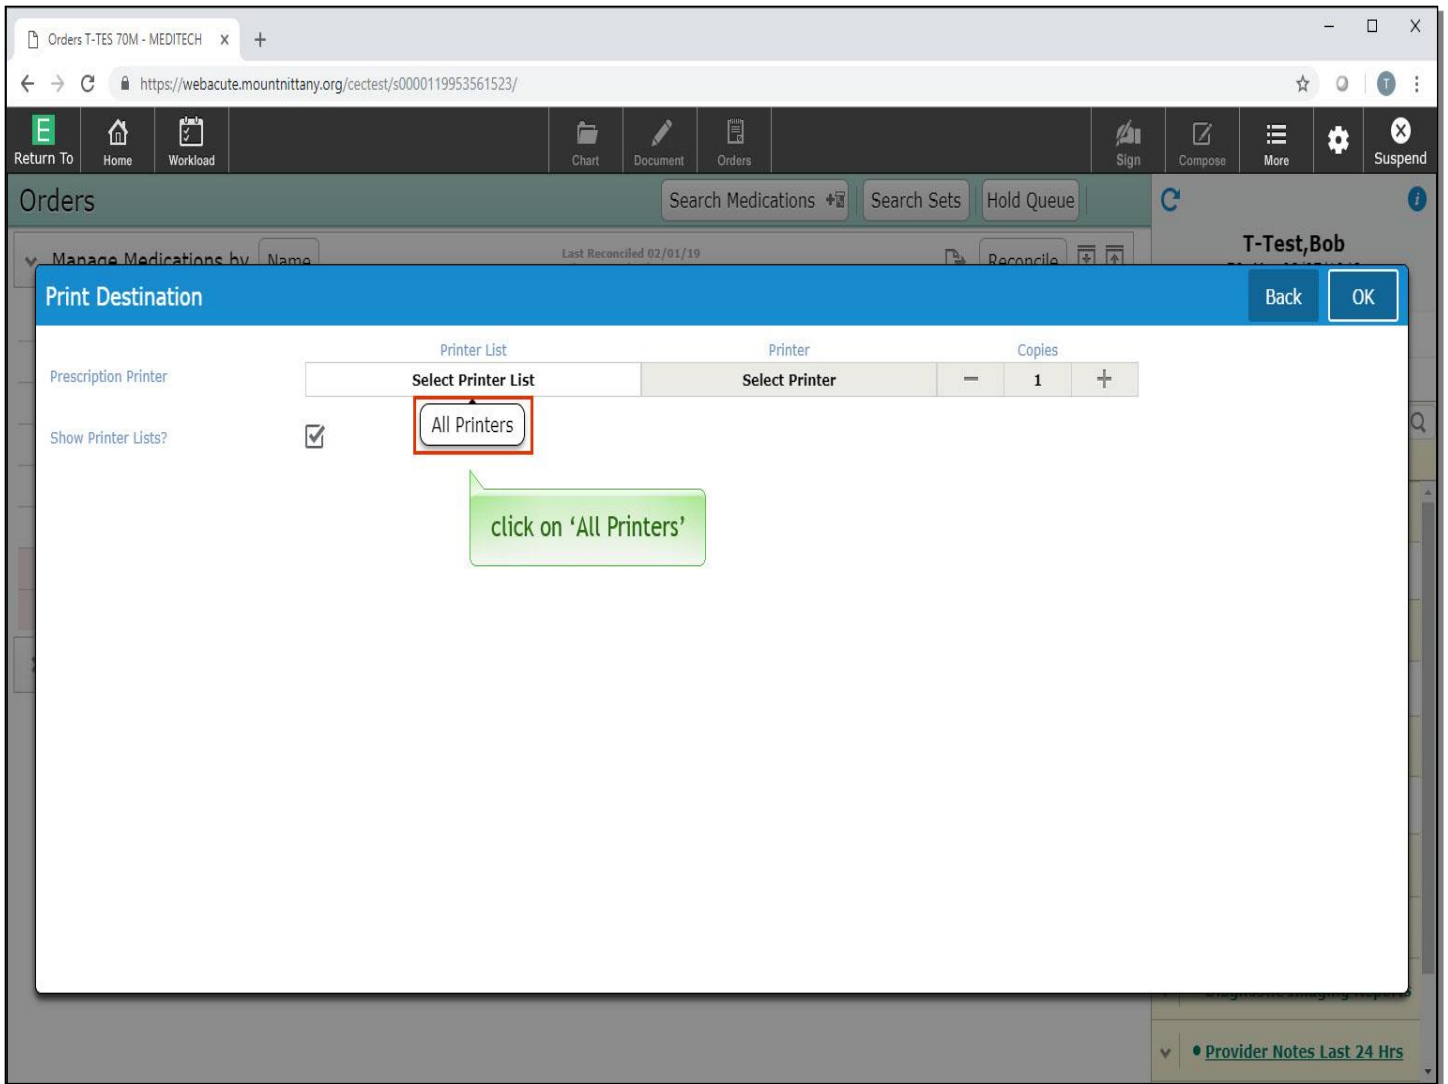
Orders T-TES 70M - MEDITECH

https://webacute.mountnittany.org/cectest/s0000119953561523/

Return To
Home
Workload
Chart
Document
Orders
Sign
Compose
More
Suspend

Orders

Search Medications
Search Sets
Hold Queue

Manage Medications by Name

Last Reconciled 02/01/19

Reconcile

T-Test,Bob

Print Destination

Back
OK

Printer List
Printer
Copies

Prescription Printer

Select Printer List
Select Printer
1

All Printers

Show Printer Lists?

click on 'All Printers'

Provider Notes Last 24 Hrs